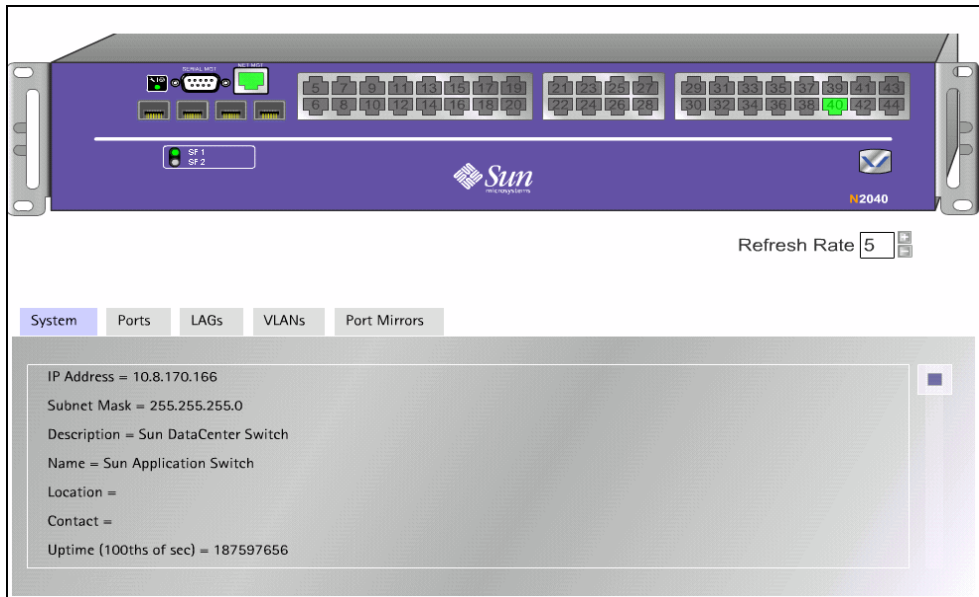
SERIAL MGT NET MGT

5 7 9 11 13 15 17 19
6 8 10 12 14 16 18 20
21 23 25 27
22 24 26 28
29 31 33 35 37 39 41 43
30 32 34 36 38 40 42 44

SF 1
SF 2

Sun microsystems

N2040

Refresh Rate 5

System Ports LAGs VLANs Port Mirrors

IP Address = 10.8.170.166

Subnet Mask = 255.255.255.0

Description = Sun DataCenter Switch

Name = Sun Application Switch

Location =

Contact =

Uptime (100ths of sec) = 187597656